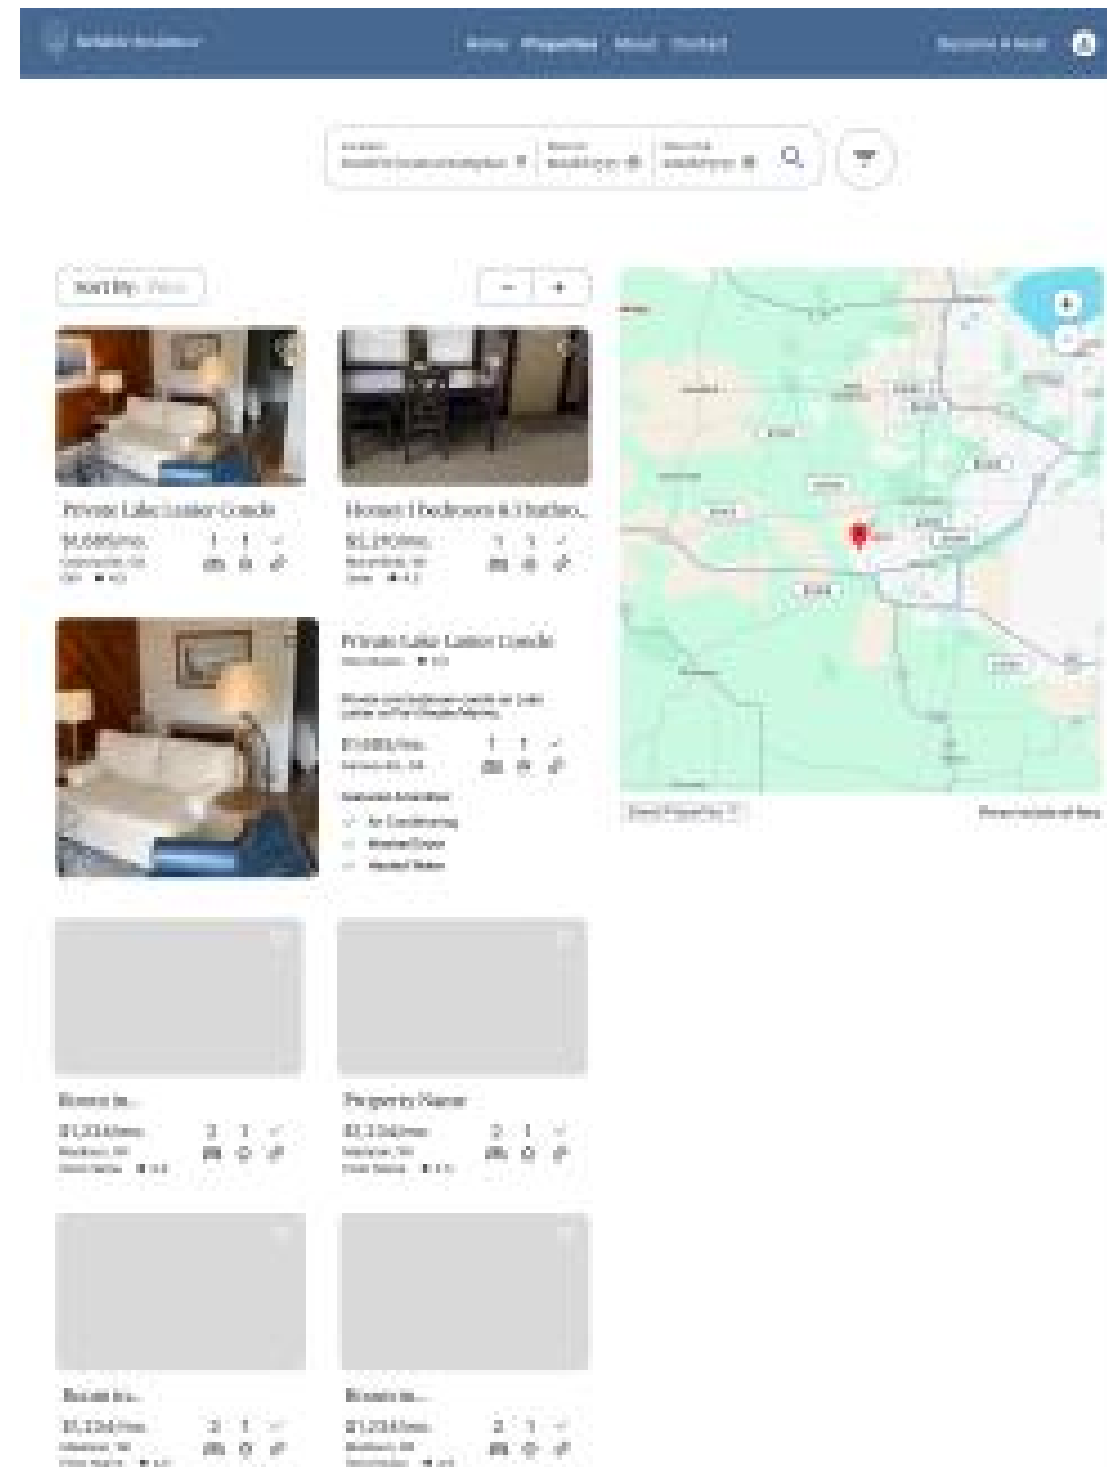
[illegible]

Home Properties About Contact

Become A Host

Sort By: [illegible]

Private Lake Luster Condo
$1,685/mo.
1 1

Home 1 bedroom & 1 bathro...
$1,250/mo.
1 1

Private Lake Luster Condo
$1,685/mo.
1 1

Featured Amenities
Air Conditioning
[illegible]
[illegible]

Room in...
$1,234/mo.
2 1

Property Name
$1,234/mo.
2 1

Room in...
$1,234/mo.
2 1

Room in...
$1,234/mo.
2 1